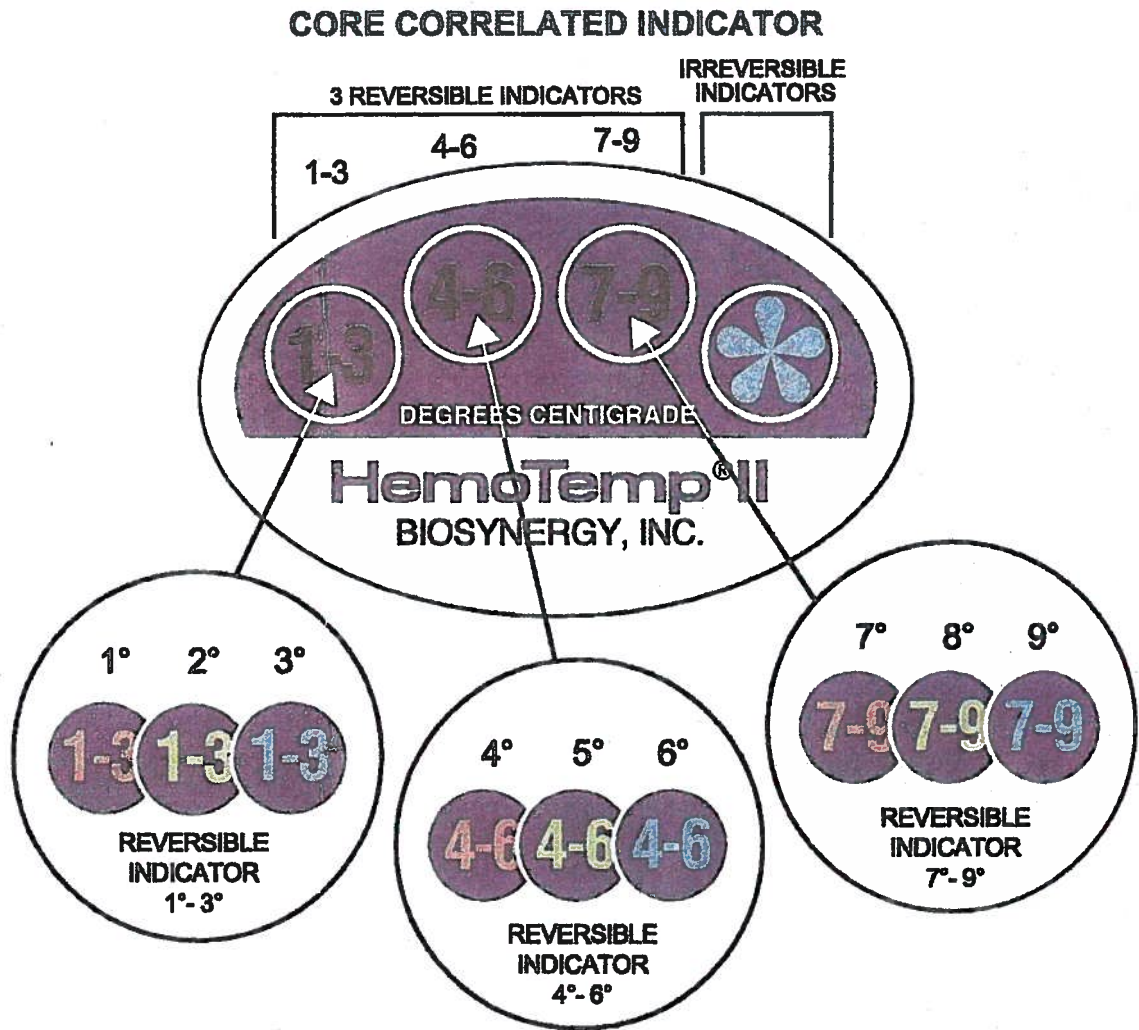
CORE CORRELATED INDICATOR

3 REVERSIBLE INDICATORS

IRREVERSIBLE INDICATORS

1-3 4-6 7-9

1-3 4-6 7-9

DEGREES CENTIGRADE

HemoTemp® II

BIOSYNERGY, INC.

1° 2° 3°

1-3 1-3 1-3

REVERSIBLE INDICATOR 1°- 3°

4° 5° 6°

4-6 4-6 4-6

REVERSIBLE INDICATOR 4°- 6°

7° 8° 9°

7-9 7-9 7-9

REVERSIBLE INDICATOR 7°- 9°